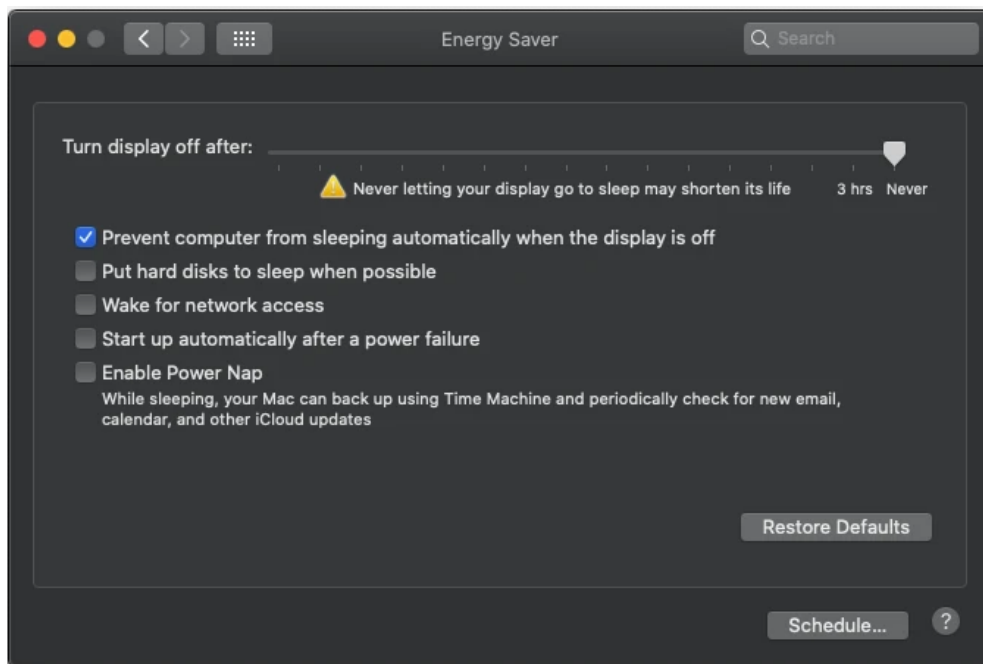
Energy Saver

Search

Turn display off after:

Never letting your display go to sleep may shorten its life

3 hrs Never

Prevent computer from sleeping automatically when the display is off

Put hard disks to sleep when possible

Wake for network access

Start up automatically after a power failure

Enable Power Nap

While sleeping, your Mac can back up using Time Machine and periodically check for new email, calendar, and other iCloud updates

Restore Defaults

Schedule...

?